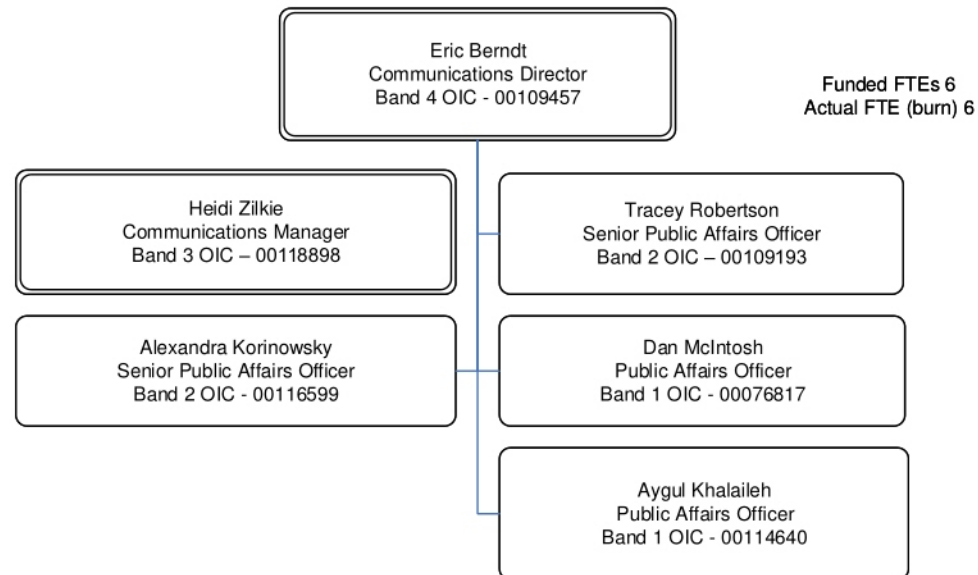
Eric Berndt
Communications Director
Band 4 OIC - 00109457

Funded FTEs 6
Actual FTE (burn) 6

Heidi Zilkie
Communications Manager
Band 3 OIC – 00118898

Tracey Robertson
Senior Public Affairs Officer
Band 2 OIC – 00109193

Alexandra Korinowsky
Senior Public Affairs Officer
Band 2 OIC - 00116599

Dan McIntosh
Public Affairs Officer
Band 1 OIC - 00076817

Aygul Khalaileh
Public Affairs Officer
Band 1 OIC - 00114640